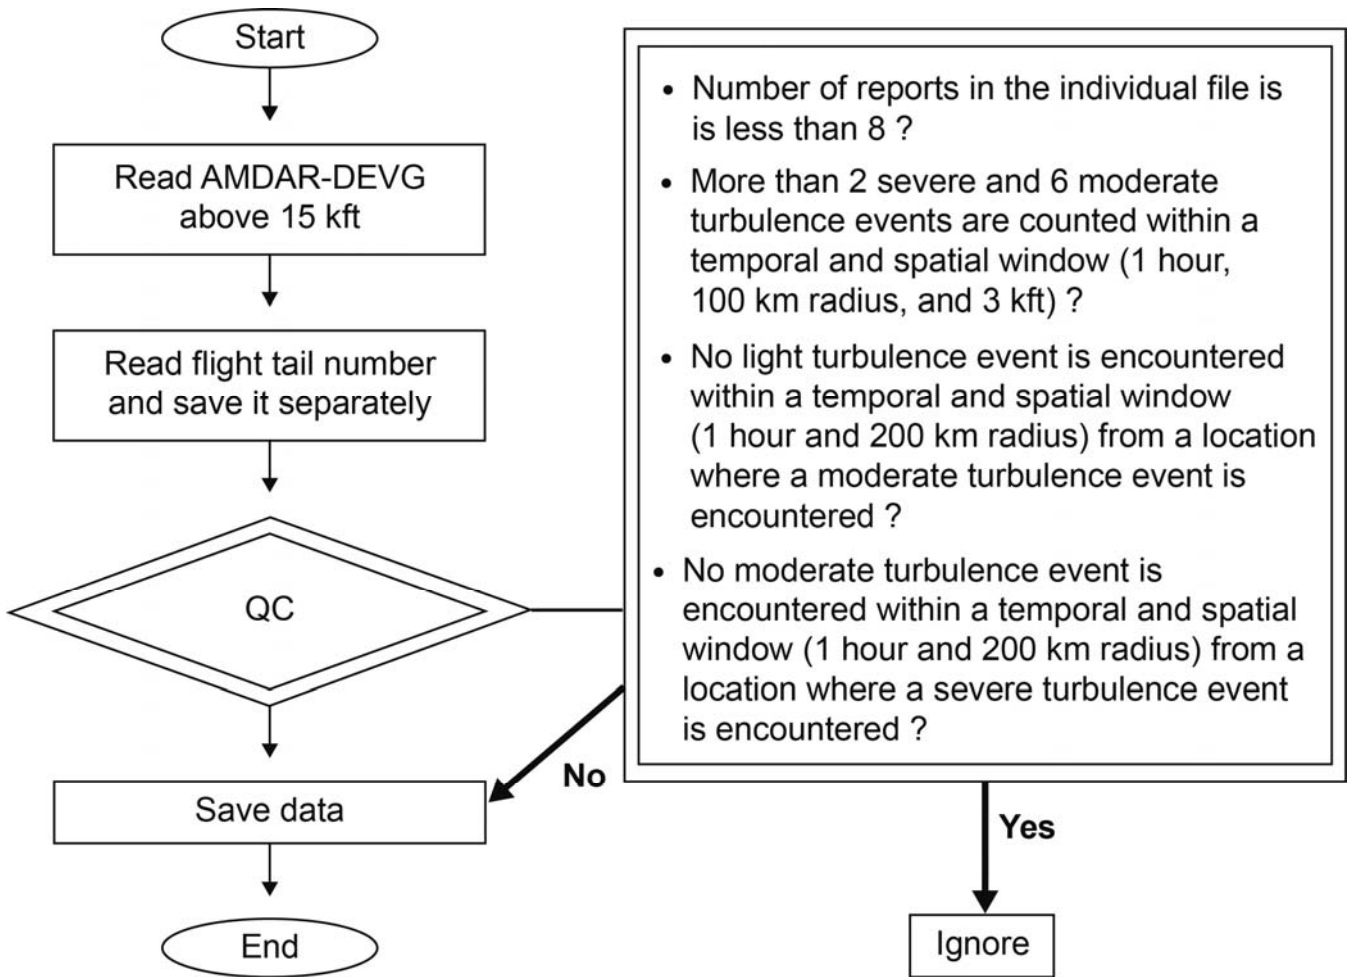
Start

Read AMDAR-DEVG above 15 kft

Read flight tail number and save it separately

QC

Save data

End

• Number of reports in the individual file is is less than 8 ?

• More than 2 severe and 6 moderate turbulence events are counted within a temporal and spatial window (1 hour, 100 km radius, and 3 kft) ?

• No light turbulence event is encountered within a temporal and spatial window (1 hour and 200 km radius) from a location where a moderate turbulence event is encountered ?

• No moderate turbulence event is encountered within a temporal and spatial window (1 hour and 200 km radius) from a location where a severe turbulence event is encountered ?

No

Yes

Ignore